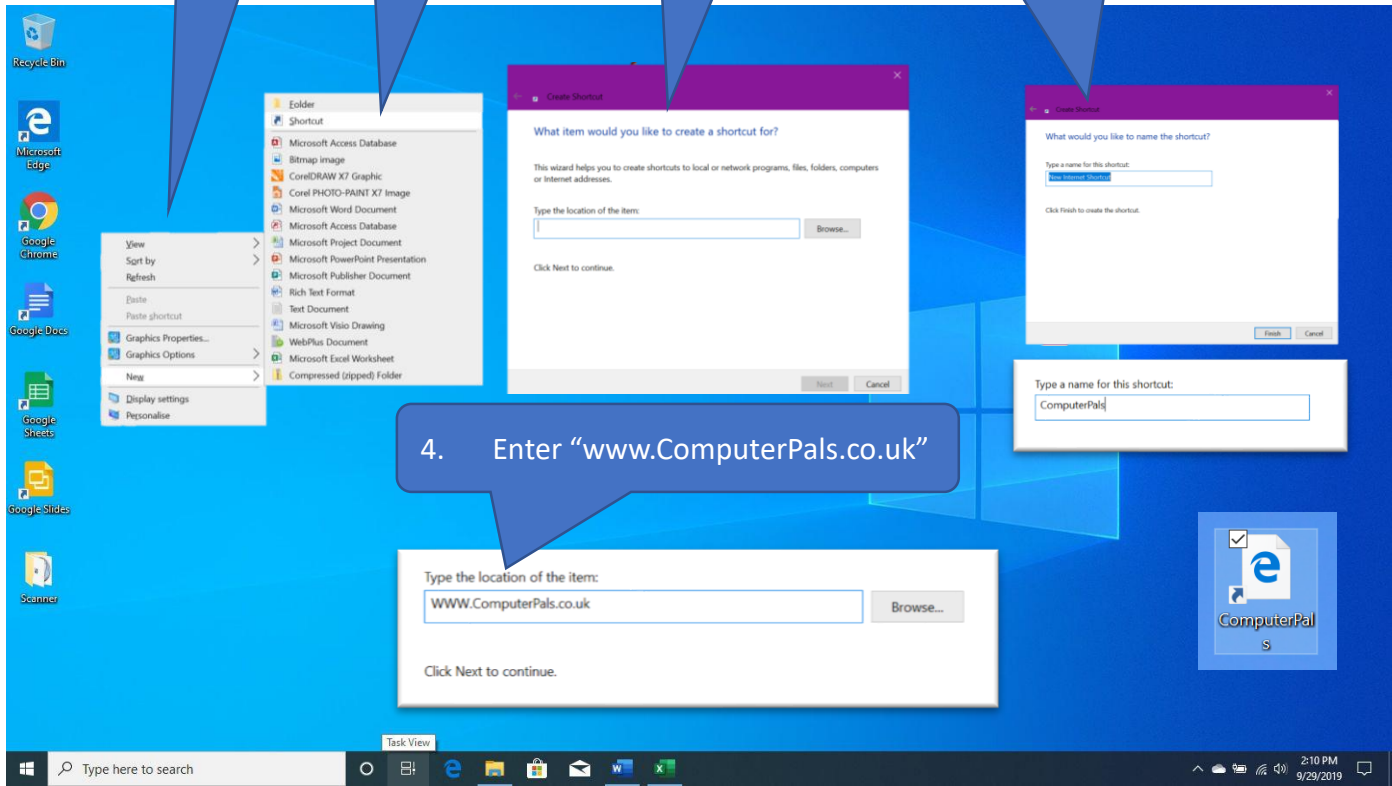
Recycle Bin

Microsoft Edge

Google Chrome

Google Docs

Google Sheets

Google Slides

Scanner

View
Sort by
Refresh
Paste
Paste shortcut
Graphics Properties...
Graphics Options
New
Display settings
Personalise

Folder
Shortcut
Microsoft Access Database
Bitmap image
CorelDRAW X7 Graphic
Corel PHOTO-PAINT X7 Image
Microsoft Word Document
Microsoft Access Database
Microsoft Project Document
Microsoft PowerPoint Presentation
Microsoft Publisher Document
Rich Text Format
Text Document
Microsoft Visio Drawing
WebPlus Document
Microsoft Excel Worksheet
Compressed (zipped) Folder

Create Shortcut
What item would you like to create a shortcut for?
This wizard helps you to create shortcuts to local or network programs, files, folders, computers or Internet addresses.
Type the location of the item:
Browse...
Click Next to continue.
Next Cancel

Create Shortcut
What would you like to name the shortcut?
Type a name for this shortcut:
New Internet Shortcut
Click Finish to create the shortcut.
Finish Cancel

Type a name for this shortcut:
ComputerPals

4. Enter “www.ComputerPals.co.uk”

Type the location of the item:
WWW.ComputerPals.co.uk
Browse...
Click Next to continue.

ComputerPals

Task View
Type here to search
2:10 PM
9/29/2019